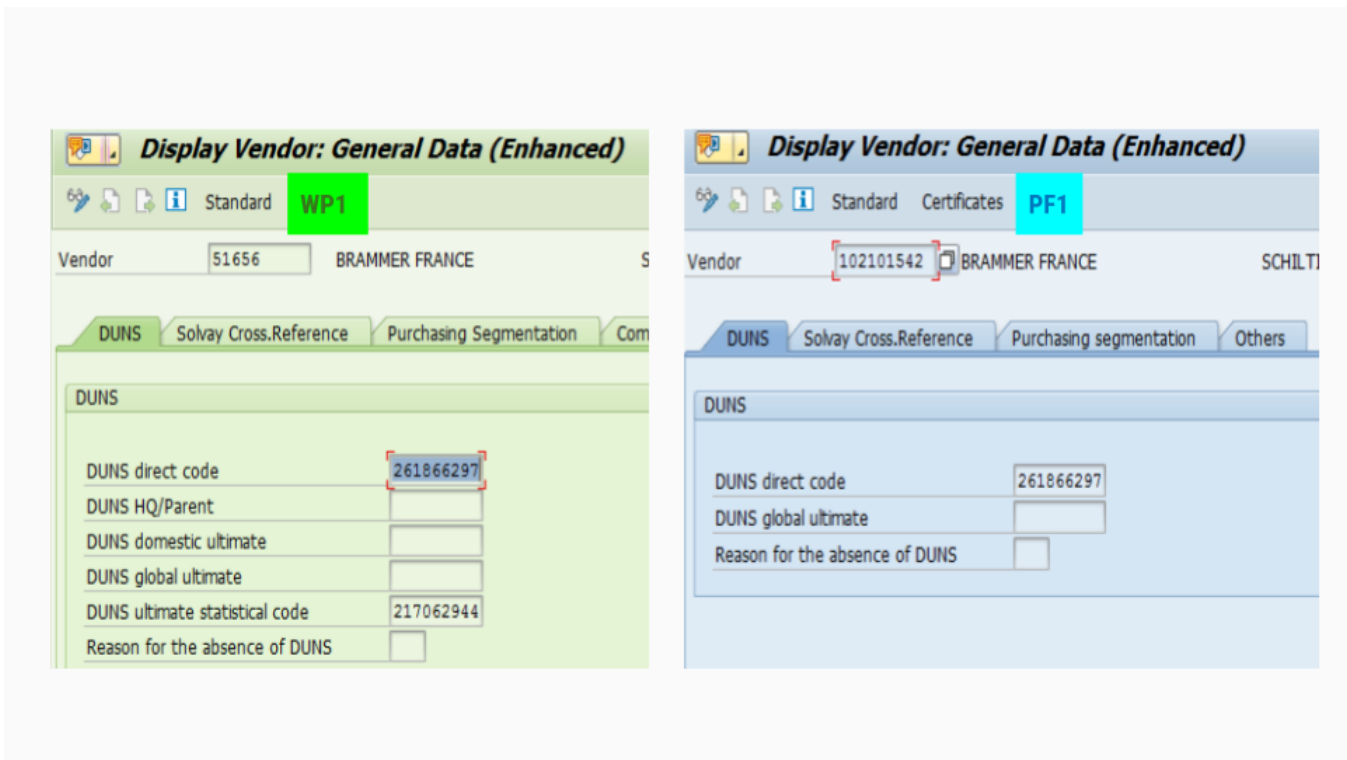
Display Vendor: General Data (Enhanced)

Standard WP1

Vendor 51656 BRAMMER FRANCE S

DUNS Solvay Cross.Reference Purchasing Segmentation Com

DUNS

DUNS direct code 261866297
DUNS HQ/Parent
DUNS domestic ultimate
DUNS global ultimate
DUNS ultimate statistical code 217062944
Reason for the absence of DUNS

Display Vendor: General Data (Enhanced)

Standard Certificates PF1

Vendor 102101542 BRAMMER FRANCE SCHILT

DUNS Solvay Cross.Reference Purchasing segmentation Others

DUNS

DUNS direct code 261866297
DUNS global ultimate
Reason for the absence of DUNS